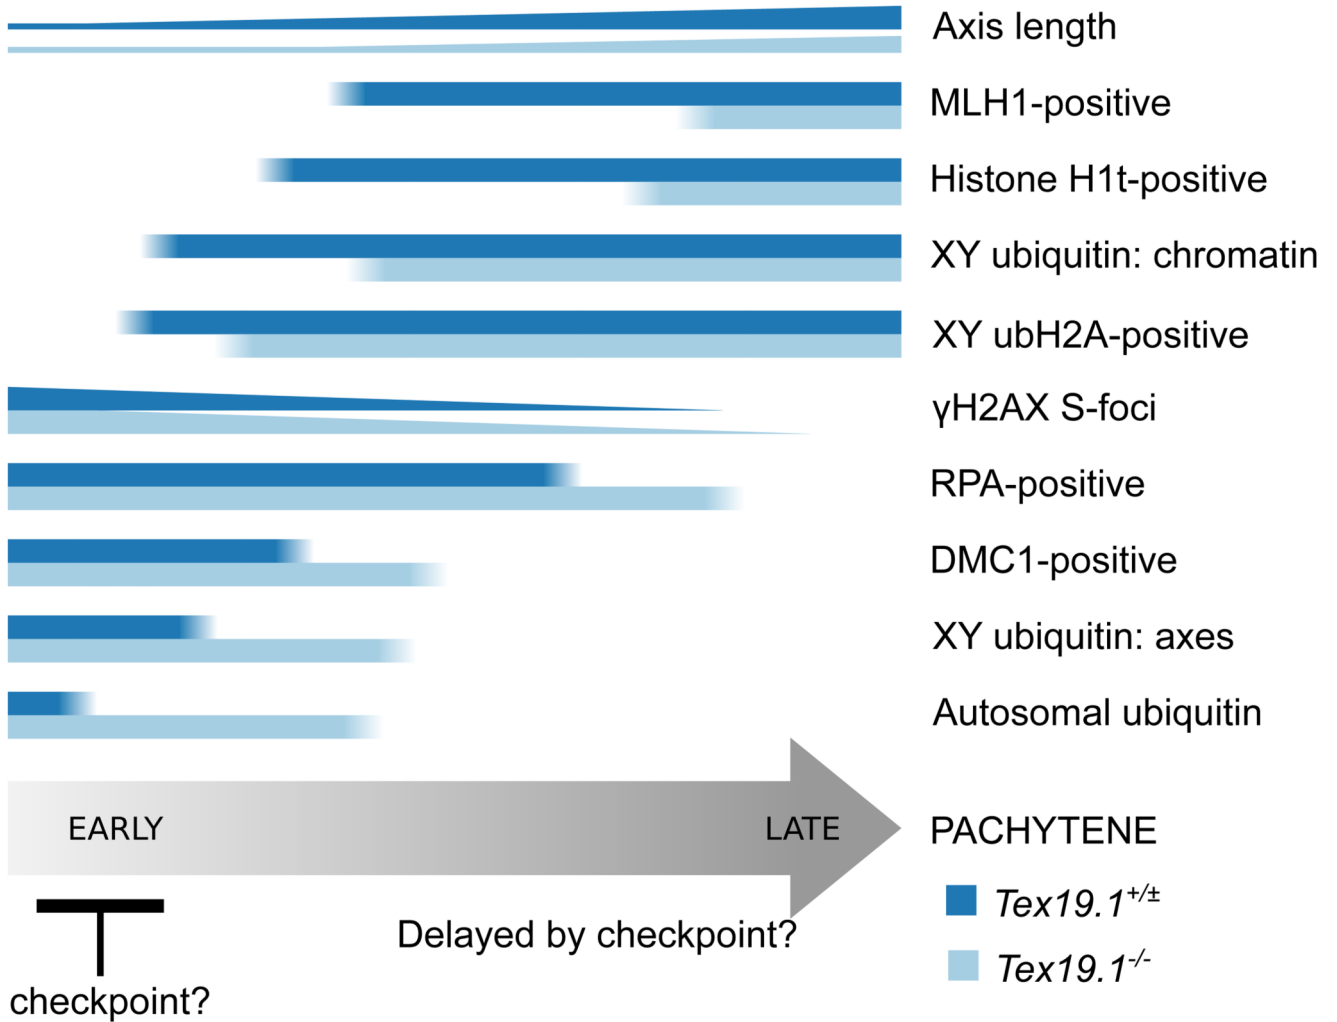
Axis length
MLH1-positive
Histone H1t-positive
XY ubiquitin: chromatin
XY ubH2A-positive
γH2AX S-foci
RPA-positive
DMC1-positive
XY ubiquitin: axes
Autosomal ubiquitin

EARLY
LATE
PACHYTENE

$Tex19.1^{+/\pm}$
$Tex19.1^{-/-}$

Delayed by checkpoint?
checkpoint?